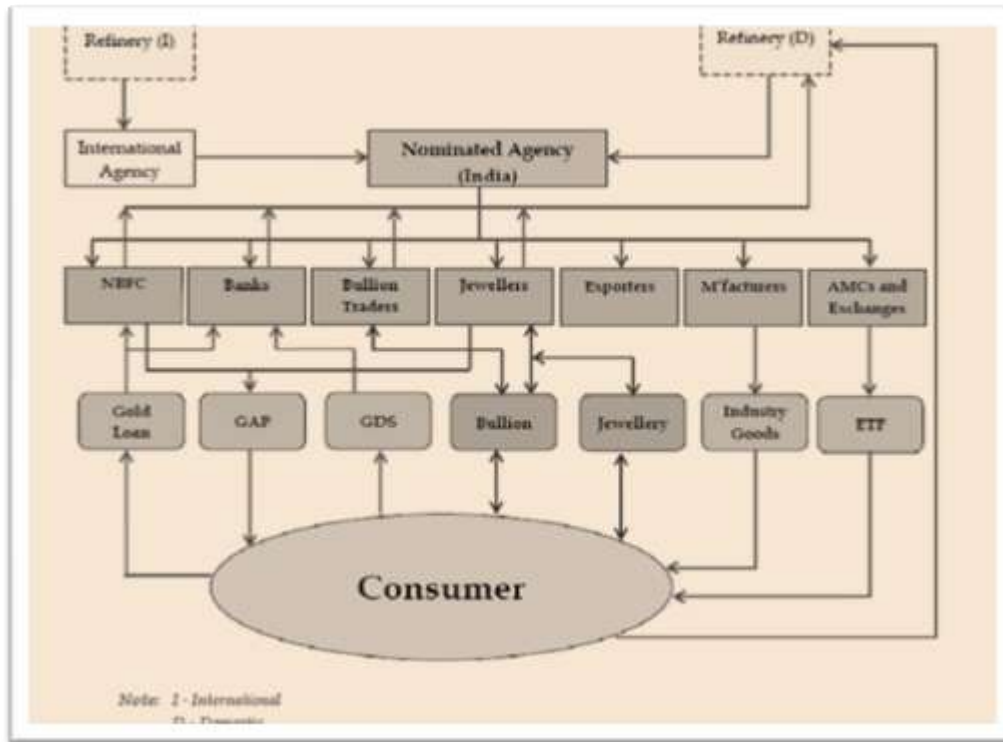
Refinery (I)

Refinery (D)

International Agency

Nominated Agency (India)

NBFC

Banks

Bullion Traders

Jewellers

Exporters

M'facturers

AMCs and Exchanges

Gold Loan

GAP

GDS

Bullion

Jewellery

Industry Goods

ETF

Consumer

Note: I - International
D - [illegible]